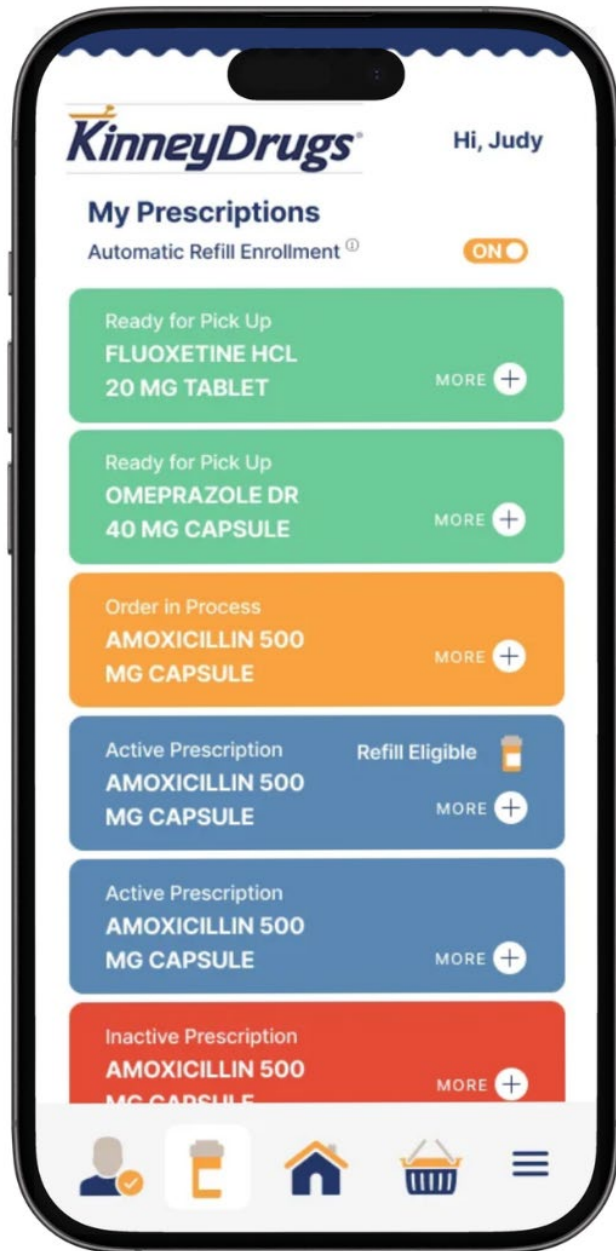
KinneyDrugs®

Hi, Judy

My Prescriptions

Automatic Refill Enrollment ⓘ

ON

Ready for Pick Up
FLUOXETINE HCL
20 MG TABLET
MORE

Ready for Pick Up
OMEPRAZOLE DR
40 MG CAPSULE
MORE

Order in Process
AMOXICILLIN 500
MG CAPSULE
MORE

Active Prescription
Refill Eligible
AMOXICILLIN 500
MG CAPSULE
MORE

Active Prescription
AMOXICILLIN 500
MG CAPSULE
MORE

Inactive Prescription
AMOXICILLIN 500
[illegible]
MORE